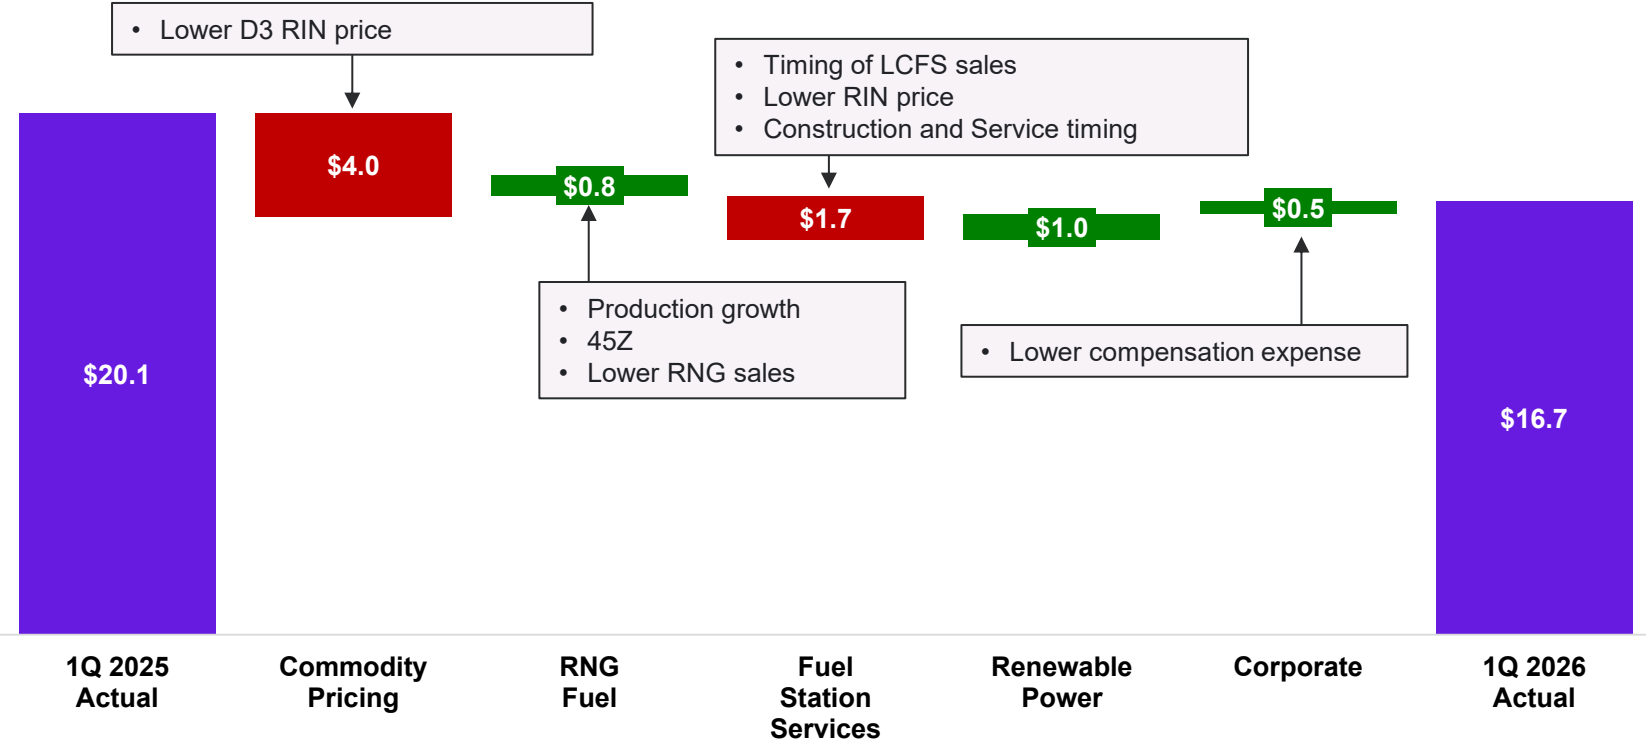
• Lower D3 RIN price

• Timing of LCFS sales
• Lower RIN price
• Construction and Service timing

$20.1

$4.0

$0.8

• Production growth
• 45Z
• Lower RNG sales

$1.7

$1.0

$0.5

• Lower compensation expense

$16.7

1Q 2025 Actual

Commodity Pricing

RNG Fuel

Fuel Station Services

Renewable Power

Corporate

1Q 2026 Actual